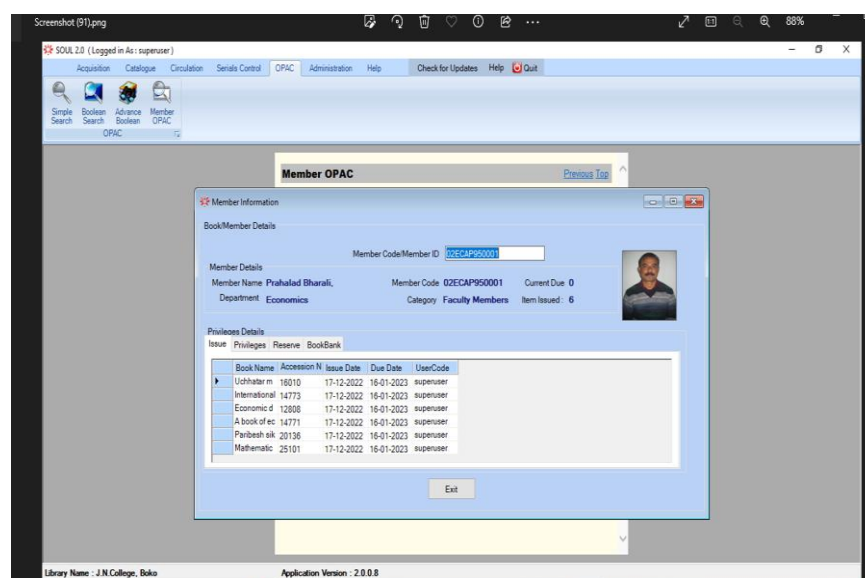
Screenshot (91).png

88%

SOUL 2.0 ( Logged in As : superuser )

Acquisition Catalogue Circulation Serials Control OPAC Administration Help Check for Updates Help Quit

Simple Search Boolean Search Advance Boolean Member OPAC

OPAC

Member OPAC

Previous Top

Member Information

Book/Member Details

Member Code/Member ID 02ECAP950001

Member Details

Member Name Prahalad Bharali, Member Code 02ECAP950001 Current Due 0

Department Economics Category Faculty Members Item Issued : 6

Privileges Details

Issue Privileges Reserve BookBank

| Book Name | Accession N | Issue Date | Due Date | UserCode |
|---|---|---|---|---|
| Uchhatar m | 16010 | 17-12-2022 | 16-01-2023 | superuser |
| International | 14773 | 17-12-2022 | 16-01-2023 | superuser |
| Economic d | 12808 | 17-12-2022 | 16-01-2023 | superuser |
| A book of ec | 14771 | 17-12-2022 | 16-01-2023 | superuser |
| Paribesh sik | 20136 | 17-12-2022 | 16-01-2023 | superuser |
| Mathematic | 25101 | 17-12-2022 | 16-01-2023 | superuser |

Exit

Library Name : J.N.College, Boko

Application Version : 2.0.0.8